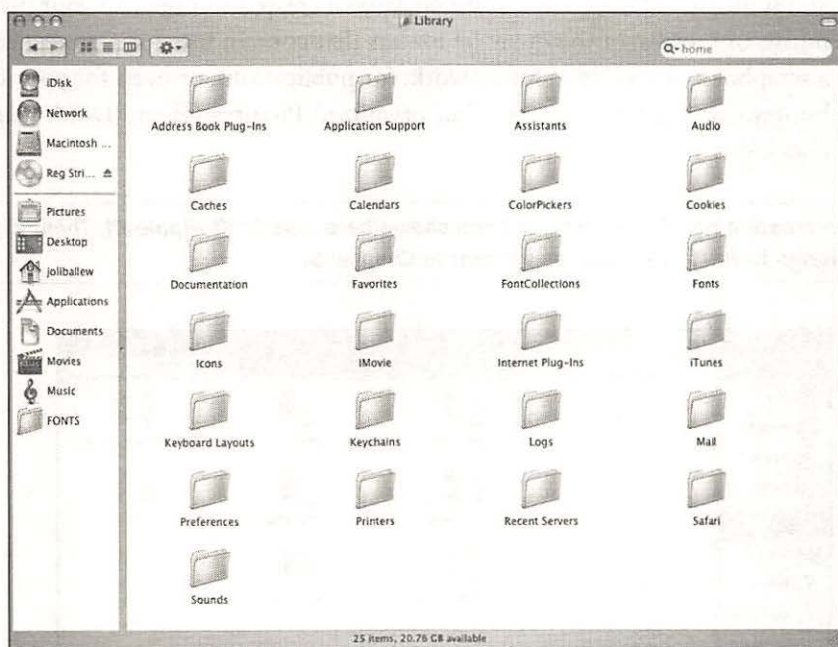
Library

Q- home

iDisk
Network
Macintosh ...
Reg Stri...
Pictures
Desktop
joliballew
Applications
Documents
Movies
Music
FONTS

Address Book Plug-Ins
Application Support
Assistants
Audio
Caches
Calendars
ColorPickers
Cookies
Documentation
Favorites
FontCollections
Fonts
Icons
iMovie
Internet Plug-Ins
iTunes
Keyboard Layouts
Keychains
Logs
Mail
Preferences
Printers
Recent Servers
Safari
Sounds

25 items, 20.76 GB available